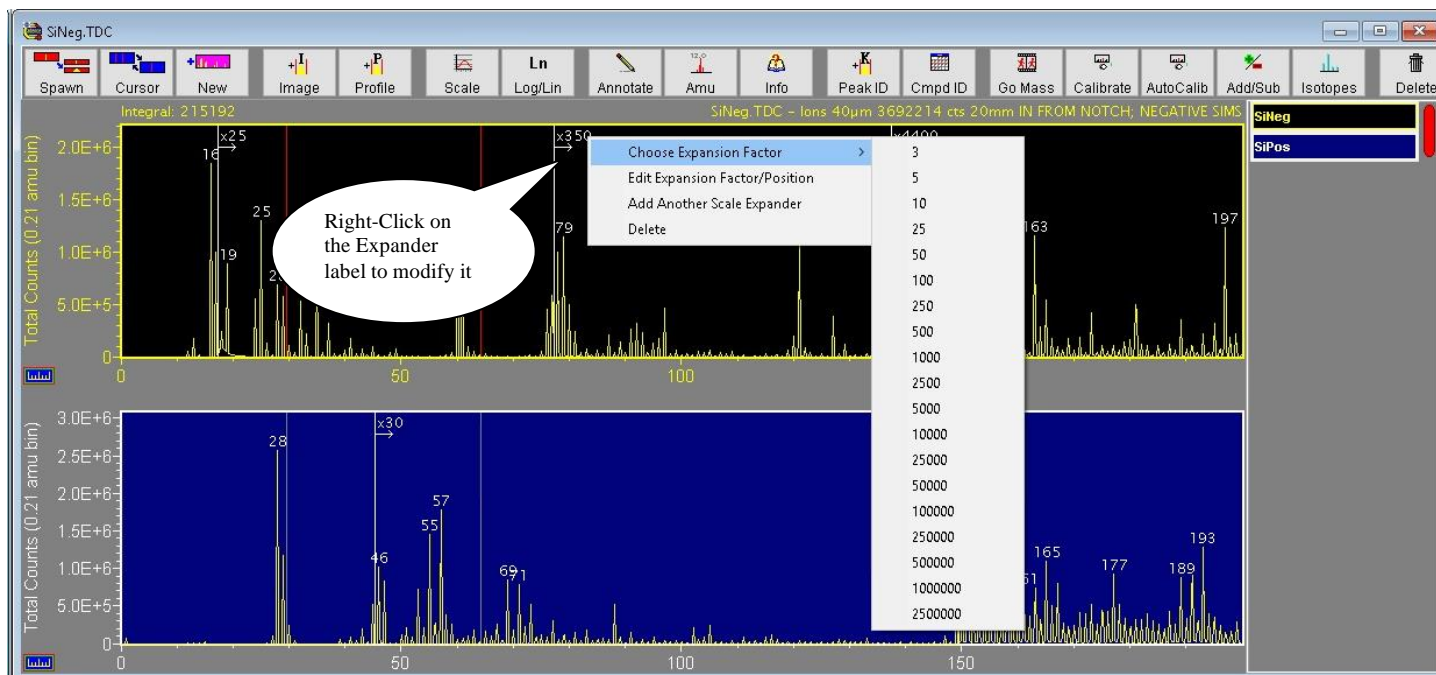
SiNeg.TDC

Spawn Cursor New Image Profile Scale Ln Log/Lin Annotate Amu Info Peak ID Cmpd ID Go Mass Calibrate AutoCalib Add/Sub Isotopes Delete

Integral: 215192

SiNeg.TDC - Ions 40µm 3692214 cts 20mm IN FROM NOTCH; NEGATIVE SIMS

SiNeg
SiPos

Total Counts (0.21 amu bin)

2.0E+6
1.5E+6
1.0E+6
5.0E+5
0

x25
16
19
25
2
x350
79
x4400
163
197

Right-Click on the Expander label to modify it

Choose Expansion Factor
Edit Expansion Factor/Position
Add Another Scale Expander
Delete

3
5
10
25
50
100
250
500
1000
2500
5000
10000
25000
50000
100000
250000
500000
1000000
2500000

0
50
100

Total Counts (0.21 amu bin)

3.0E+6
2.5E+6
2.0E+6
1.5E+6
1.0E+6
5.0E+5
0

28
x30
46
55
57
69
71
61
165
177
189
193

0
50
100
150